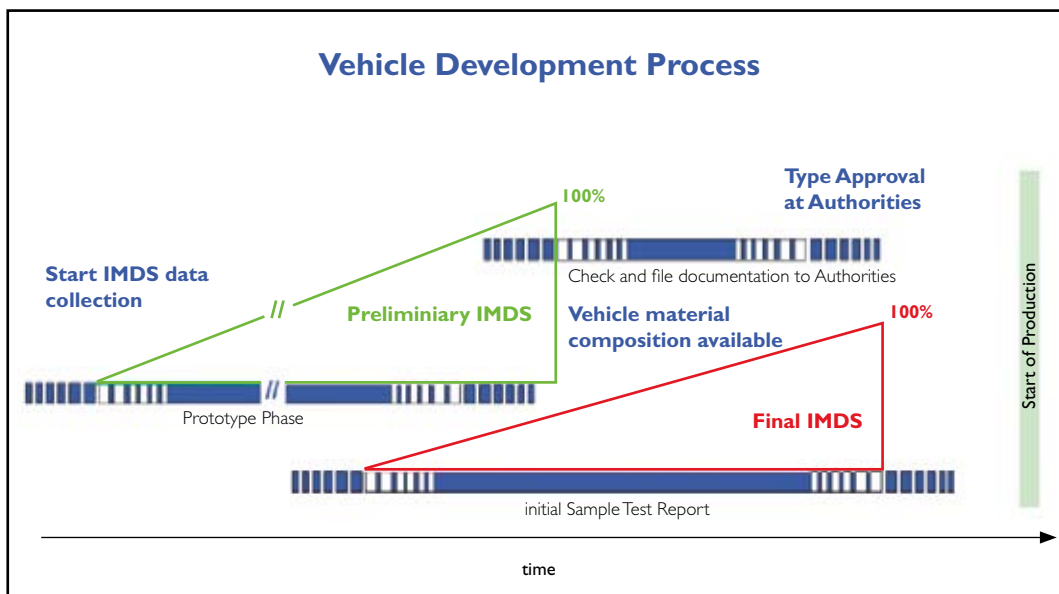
Vehicle Development Process

Type Approval at Authorities

100%

Check and file documentation to Authorities

Start IMDS data collection

//

Preliminiary IMDS

Vehicle material composition available

100%

//

Prototype Phase

Final IMDS

initial Sample Test Report

Start of Production

time